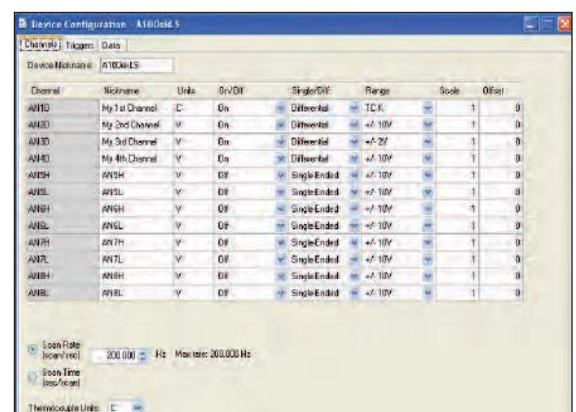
Device Configuration - A16OckLS

Channels | Triggers | Data

Device Nickname: A16OckLS

| Channel | Nickname | Units | On/Off | Single/Diff | Range | Scale | Offset |
|---|---|---|---|---|---|---|---|
| AN1D | My 1st Channel | C | On | Differential | TC K | 1 | 0 |
| AN2D | My 2nd Channel | V | On | Differential | +/- 10V | 1 | 0 |
| AN3D | My 3rd Channel | V | On | Differential | +/- 2V | 1 | 0 |
| AN4D | My 4th Channel | V | On | Differential | +/- 10V | 1 | 0 |
| AN5H | AN5H | V | Off | Single Ended | +/- 10V | 1 | 0 |
| AN5L | AN5L | V | Off | Single Ended | +/- 10V | 1 | 0 |
| AN6H | AN6H | V | Off | Single Ended | +/- 10V | 1 | 0 |
| AN6L | AN6L | V | Off | Single Ended | +/- 10V | 1 | 0 |
| AN7H | AN7H | V | Off | Single Ended | +/- 10V | 1 | 0 |
| AN7L | AN7L | V | Off | Single Ended | +/- 10V | 1 | 0 |
| AN8H | AN8H | V | Off | Single Ended | +/- 10V | 1 | 0 |
| AN8L | AN8L | V | Off | Single Ended | +/- 10V | 1 | 0 |

Scan Rate (scan/sec) 200.000 Hz Max rate: 200,000 Hz

Scan Time (sec/scan)

Thermocouple Units: C